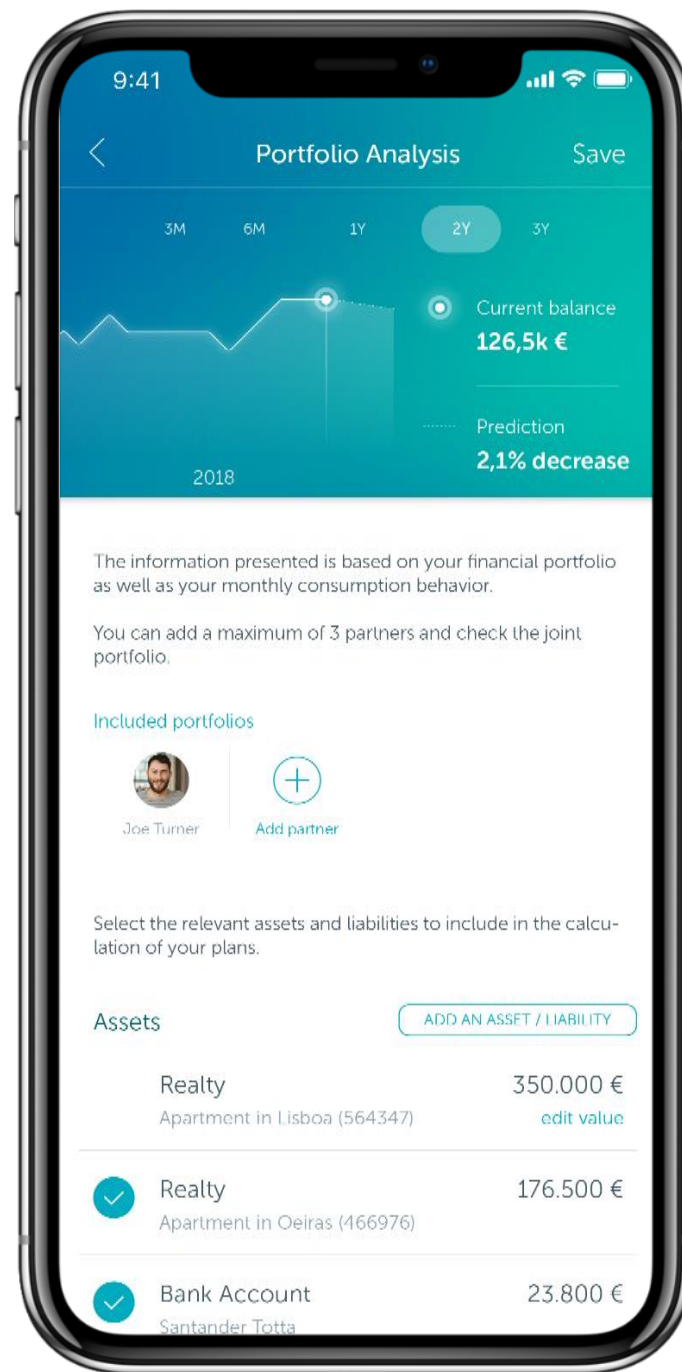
9:41

Portfolio Analysis

Save

3M 6M 1Y 2Y 3Y

Current balance
126,5k €

Prediction
2,1% decrease

2018

The information presented is based on your financial portfolio as well as your monthly consumption behavior.

You can add a maximum of 3 partners and check the joint portfolio.

Included portfolios

Joe Turner

Add partner

Select the relevant assets and liabilities to include in the calculation of your plans.

Assets

ADD AN ASSET / LIABILITY

Realty
Apartment in Lisboa (564347)
350.000 €
edit value

Realty
Apartment in Oeiras (466976)
176.500 €

Bank Account
Santander Totta
23.800 €